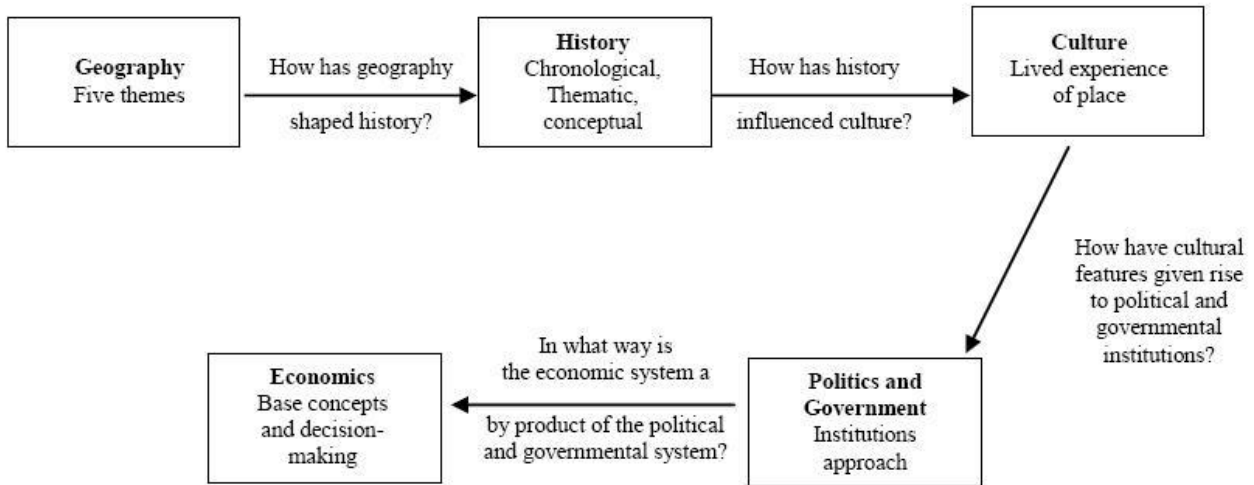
**Geography**
Five themes

How has geography shaped history?

**History**
Chronological, Thematic, conceptual

How has history influenced culture?

**Culture**
Lived experience of place

How have cultural features given rise to political and governmental institutions?

**Politics and Government**
Institutions approach

In what way is the economic system a by product of the political and governmental system?

**Economics**
Base concepts and decision-making